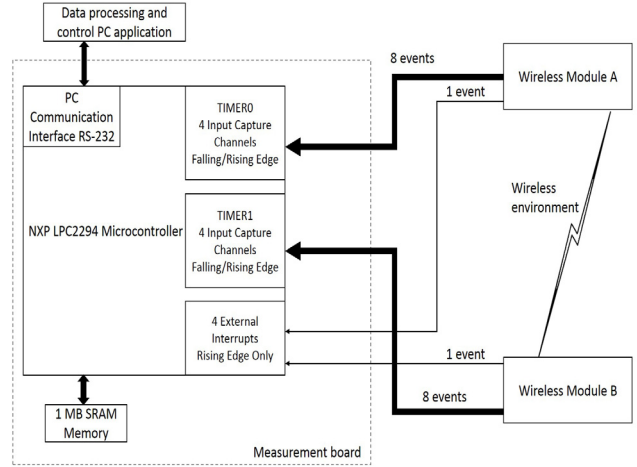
Data processing and control PC application

8 events

Wireless Module A

1 event

PC Communication Interface RS-232

TIMER0
4 Input Capture Channels
Falling/Rising Edge

Wireless environment

TIMER1
4 Input Capture Channels
Falling/Rising Edge

NXP LPC2294 Microcontroller

4 External Interrupts
Rising Edge Only

1 event

Wireless Module B

8 events

1 MB SRAM Memory

Measurement board